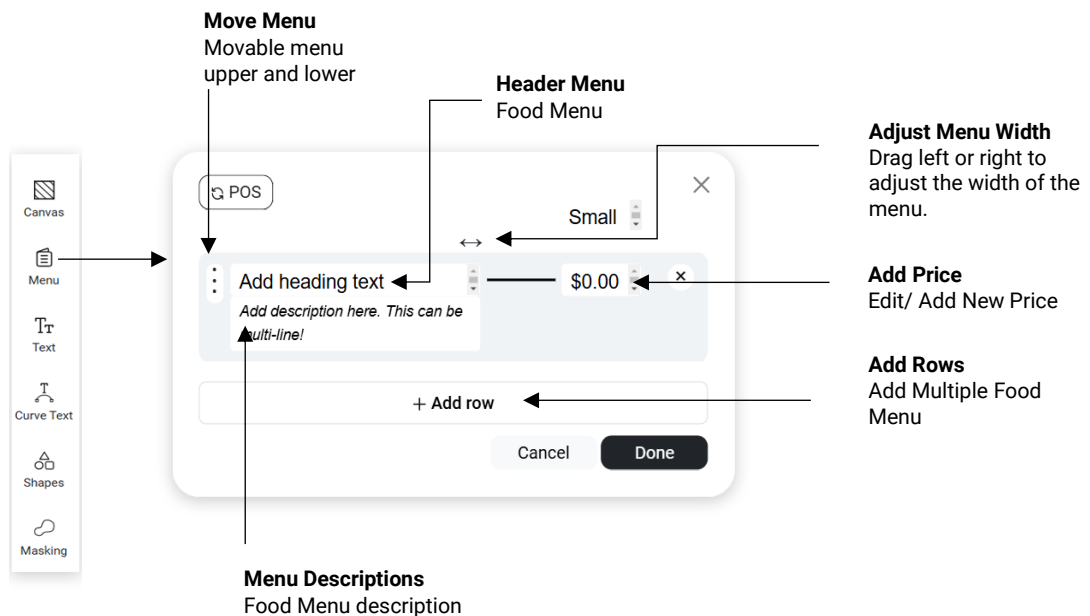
**Move Menu**
Movable menu upper and lower

**Header Menu**
Food Menu

**Adjust Menu Width**
Drag left or right to adjust the width of the menu.

Canvas

Menu

Text

Curve Text

Shapes

Masking

POS

Small

Add heading text

$0.00

Add description here. This can be multi-line!

**Add Price**
Edit/ Add New Price

**Add Rows**
Add Multiple Food Menu

+ Add row

Cancel

Done

**Menu Descriptions**
Food Menu description